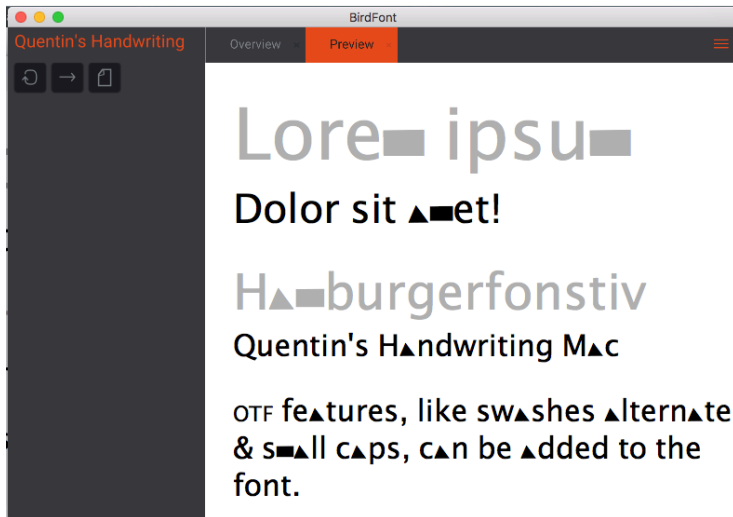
BirdFont

Quentin's Handwriting

Overview

Preview

Lore■ ipsu■

Dolor sit ▲■et!

H▲■burgerfonstiv

Quentin's H▲ndwriting M▲c

OTF fe▲tures, like sw▲shes ▲ltern▲te & s■▲ll c▲ps, c▲n be ▲dded to the font.